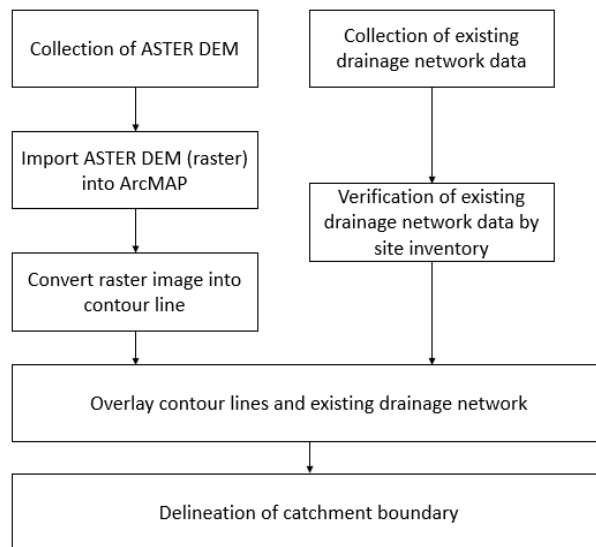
Collection of ASTER DEM

Import ASTER DEM (raster) into ArcMAP

Convert raster image into contour line

Collection of existing drainage network data

Verification of existing drainage network data by site inventory

Overlay contour lines and existing drainage network

Delineation of catchment boundary